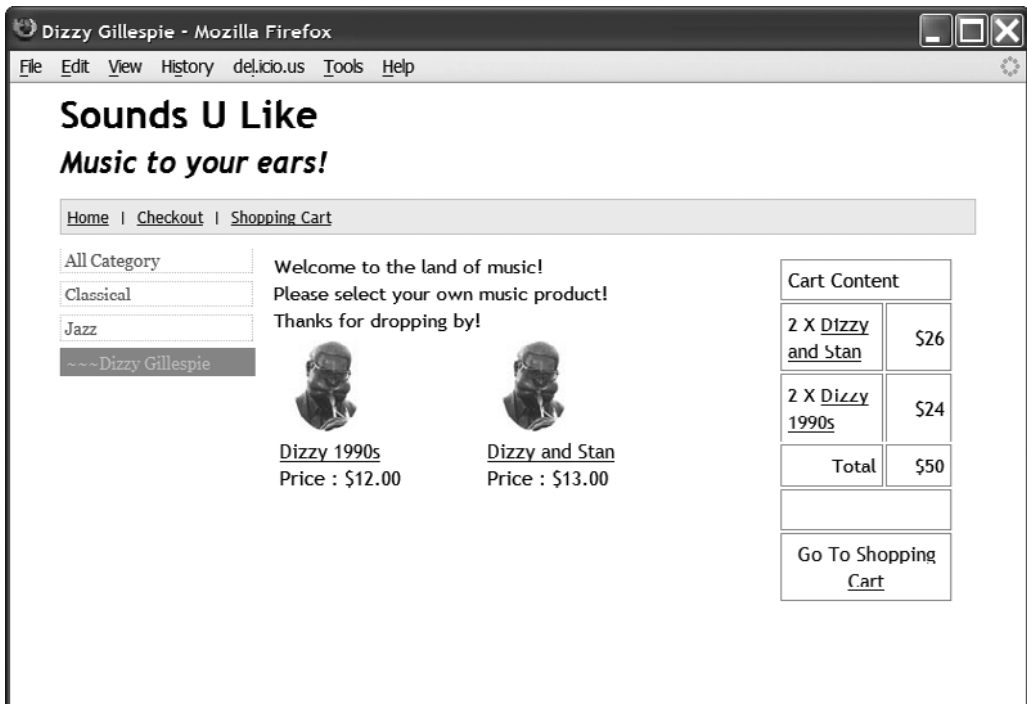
Dizzy Gillespie - Mozilla Firefox

File Edit View History del.icio.us Tools Help

Sounds U Like

Music to your ears!

Home | Checkout | Shopping Cart

All Category
Classical
Jazz
~~~Dizzy Gillespie

Welcome to the land of music!
Please select your own music product!
Thanks for dropping by!

Dizzy 1990s
Price : $12.00

Dizzy and Stan
Price : $13.00

| Cart Content | |
|---|---|
| 2 X Dizzy and Stan | $26 |
| 2 X Dizzy 1990s | $24 |
| Total | $50 |
| | |
| Go To Shopping Cart | |